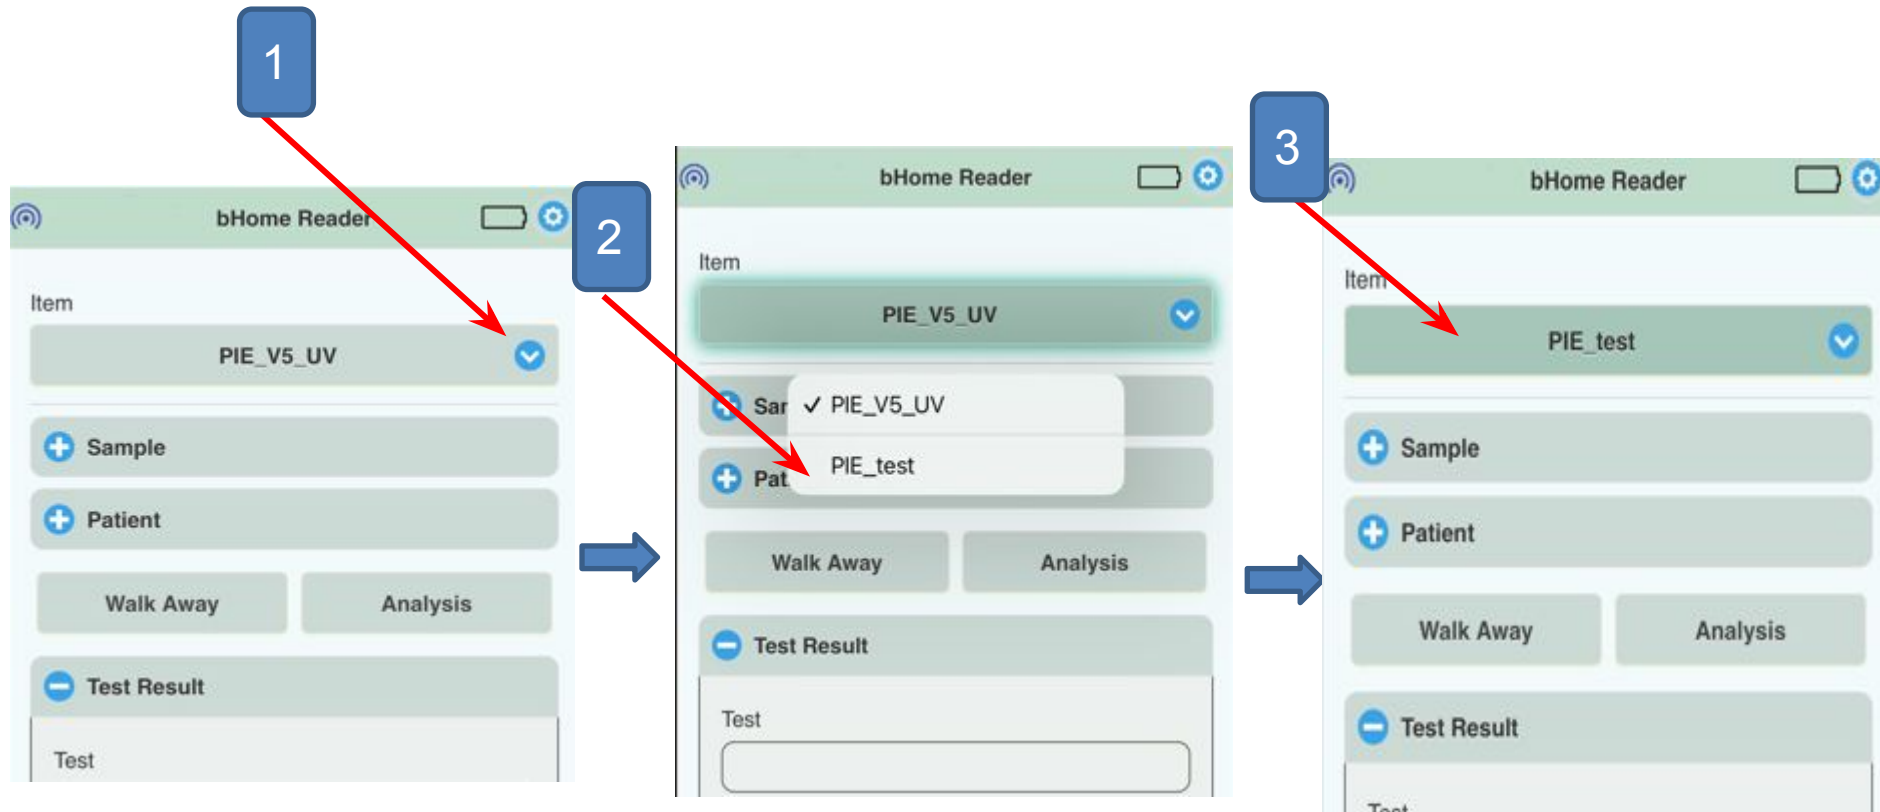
1

bHome Reader

Item

PIE_V5_UV

Sample

Patient

Walk Away

Analysis

Test Result

Test

2

bHome Reader

Item

PIE_V5_UV

Sar

✓ PIE_V5_UV

PIE_test

Pat

Walk Away

Analysis

Test Result

Test

3

bHome Reader

Item

PIE_test

Sample

Patient

Walk Away

Analysis

Test Result

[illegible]